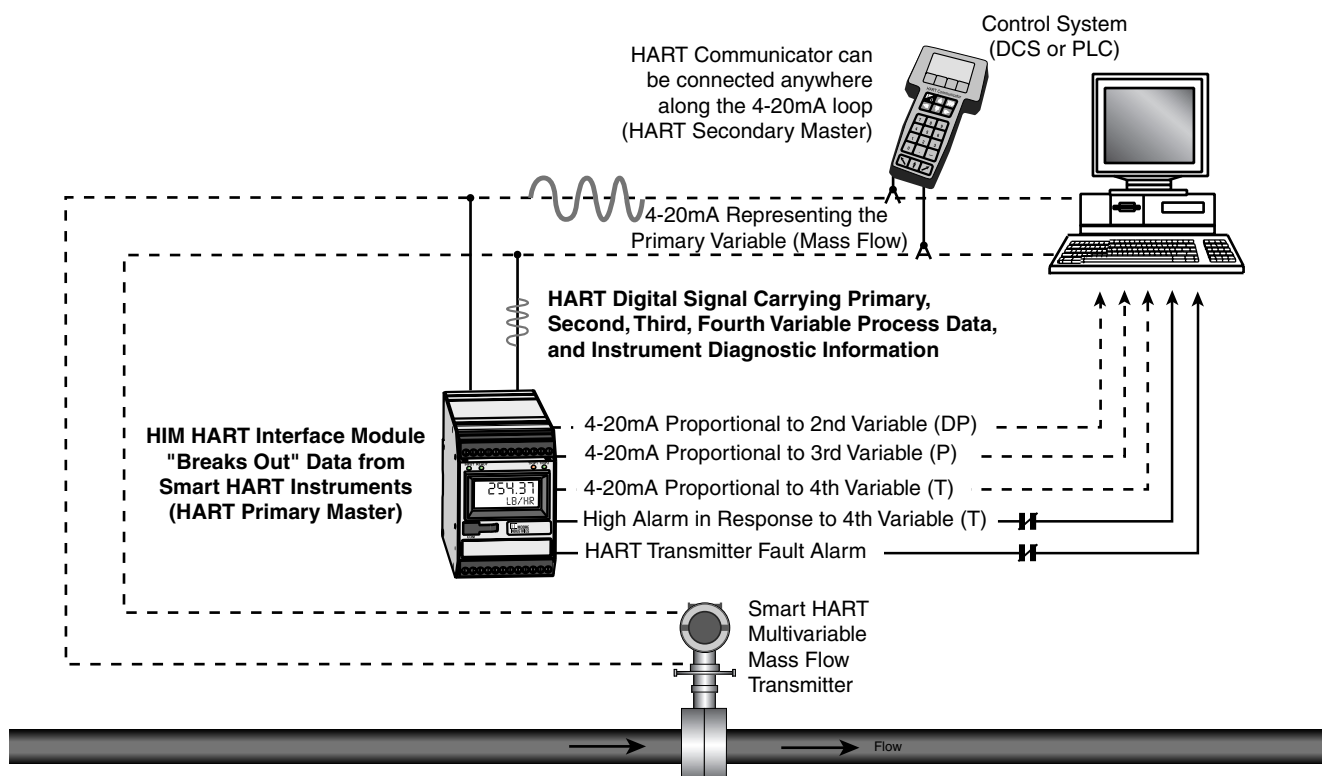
Control System
(DCS or PLC)

HART Communicator can be connected anywhere along the 4-20mA loop (HART Secondary Master)

4-20mA Representing the Primary Variable (Mass Flow)

HART Digital Signal Carrying Primary, Second, Third, Fourth Variable Process Data, and Instrument Diagnostic Information

HIM HART Interface Module "Breaks Out" Data from Smart HART Instruments (HART Primary Master)

254.37
LB/HR

4-20mA Proportional to 2nd Variable (DP)
4-20mA Proportional to 3rd Variable (P)
4-20mA Proportional to 4th Variable (T)
High Alarm in Response to 4th Variable (T)
HART Transmitter Fault Alarm

Smart HART Multivariable Mass Flow Transmitter

Flow